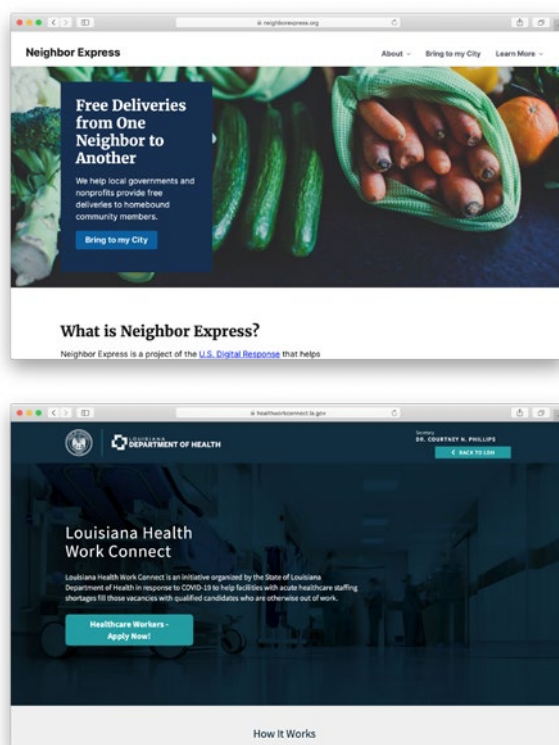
neighborexpress.org

Neighbor Express

About Bring to my City Learn More

Free Deliveries from One Neighbor to Another

We help local governments and nonprofits provide free deliveries to homebound community members.

Bring to my City

What is Neighbor Express?

Neighbor Express is a project of the U.S. Digital Response that helps

healthworkconnect.la.gov

LOUISIANA DEPARTMENT OF HEALTH

Secretary DR. COURTNEY N. PHILLIPS

BACK TO LDH

Louisiana Health Work Connect

Louisiana Health Work Connect is an initiative organized by the State of Louisiana Department of Health in response to COVID-19 to help facilities with acute healthcare staffing shortages fill those vacancies with qualified candidates who are otherwise out of work.

Healthcare Workers - Apply Now!

How It Works